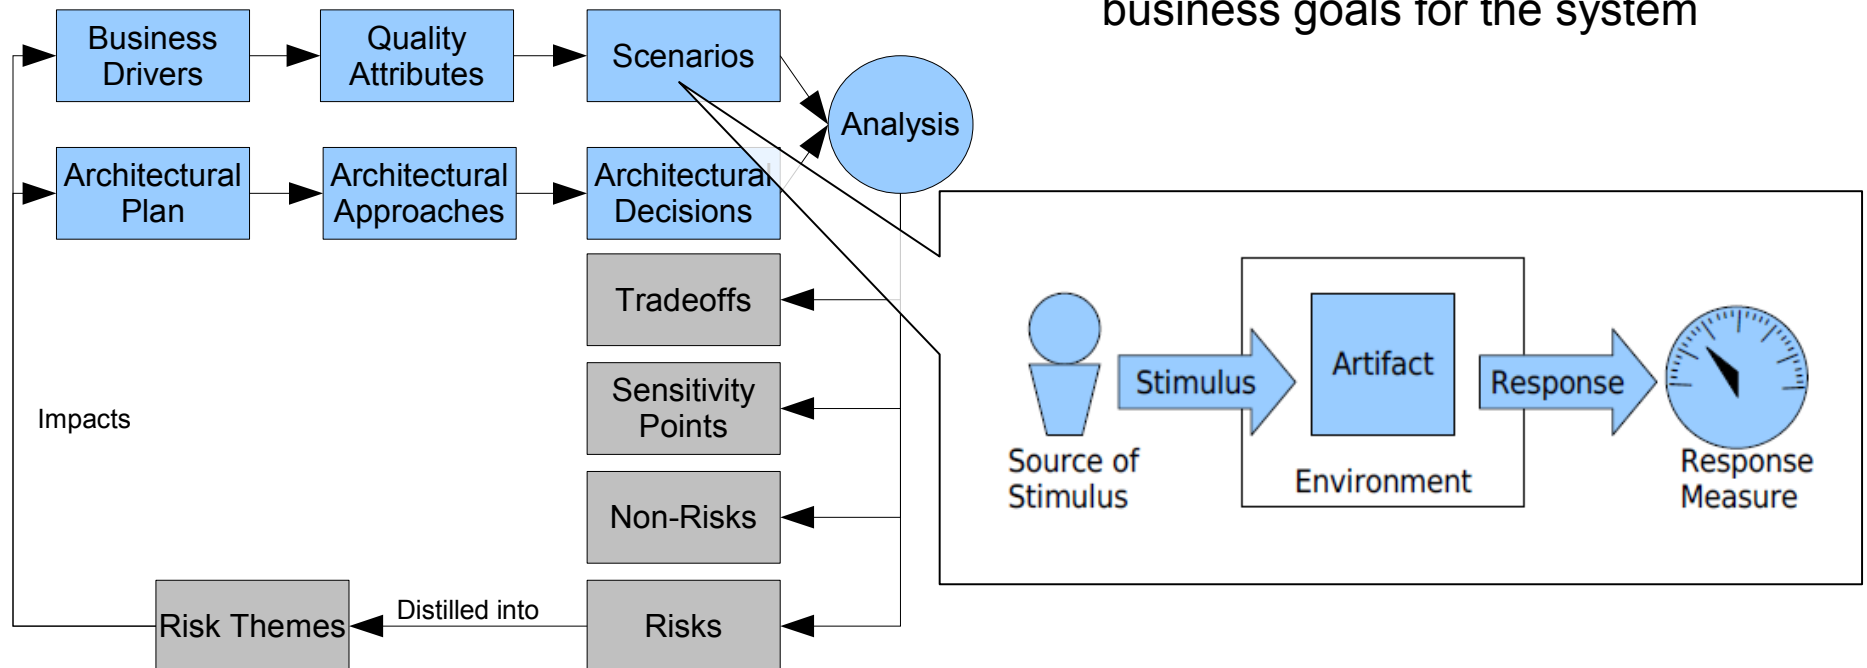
business goals for the system

Business Drivers

Quality Attributes

Scenarios

Analysis

Architectural Plan

Architectural Approaches

Architectural Decisions

Tradeoffs

Sensitivity Points

Non-Risks

Impacts

Risk Themes

Distilled into

Risks

Stimulus

Artifact

Response

Source of Stimulus

Environment

Response Measure